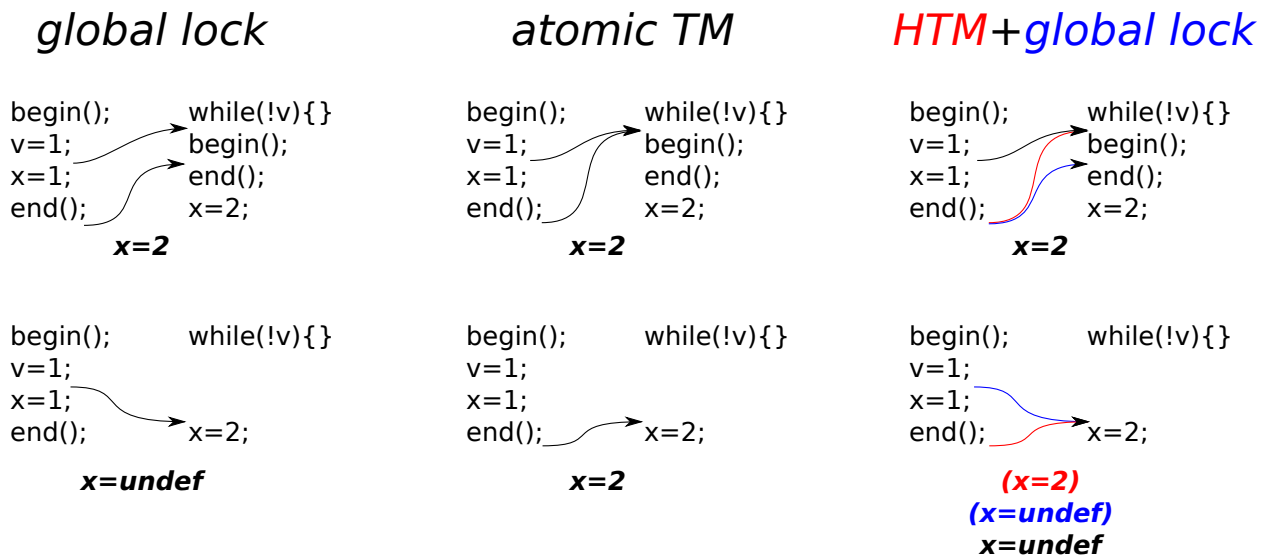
global lock

begin(); while(!v){}
v=1; begin();
x=1; end();
end(); x=2;

x=2

begin(); while(!v){}
v=1;
x=1;
end(); x=2;

x=undef

atomic TM

begin(); while(!v){}
v=1; begin();
x=1; end();
end(); x=2;

x=2

begin(); while(!v){}
v=1;
x=1;
end(); x=2;

x=2

HTM+global lock

begin(); while(!v){}
v=1; begin();
x=1; end();
end(); x=2;

x=2

begin(); while(!v){}
v=1;
x=1;
end(); x=2;

(x=2)
(x=undef)
x=undef